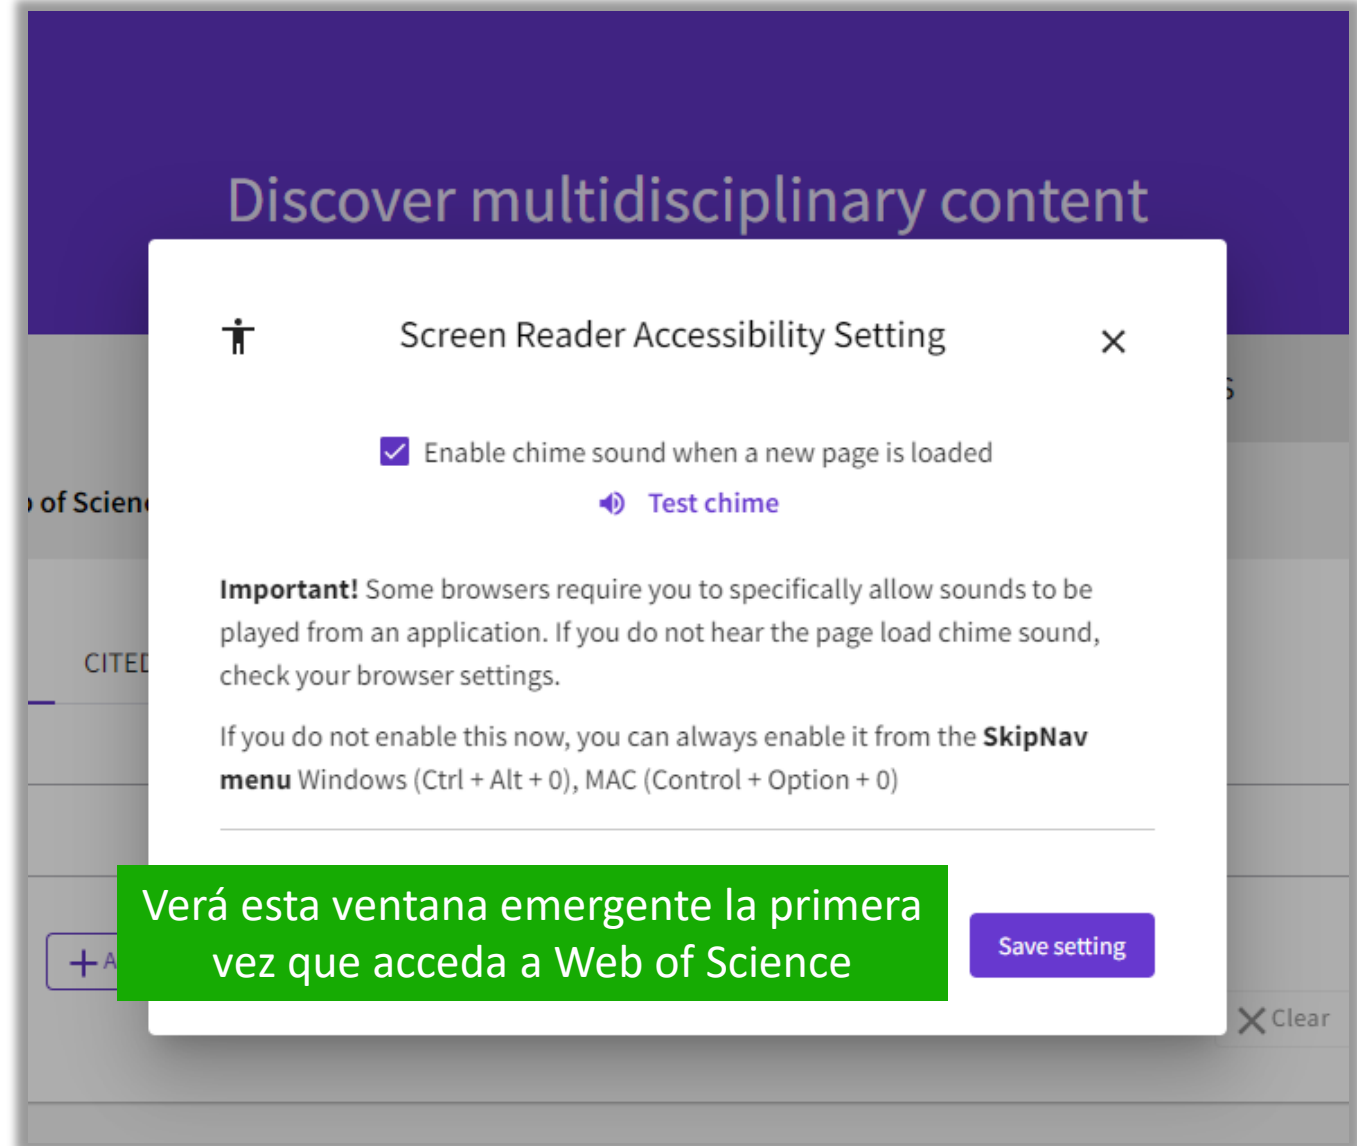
Discover multidisciplinary content

of Scien

CITED

+ A

Screen Reader Accessibility Setting

×

Enable chime sound when a new page is loaded

Test chime

**Important!** Some browsers require you to specifically allow sounds to be played from an application. If you do not hear the page load chime sound, check your browser settings.

If you do not enable this now, you can always enable it from the **SkipNav menu** Windows (Ctrl + Alt + 0), MAC (Control + Option + 0)

Verá esta ventana emergente la primera vez que acceda a Web of Science

Save setting

Clear